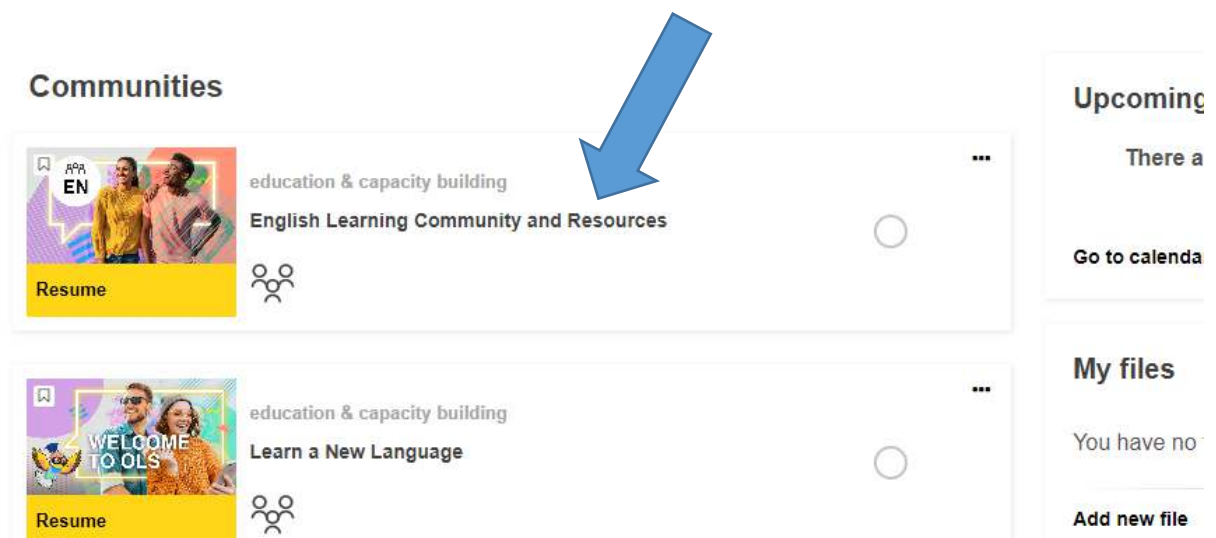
Communities

EN

education & capacity building

English Learning Community and Resources

Resume

...

WELCOME TO OLS

education & capacity building

Learn a New Language

Resume

...

Upcoming

There a

Go to calenda

My files

You have no

Add new file